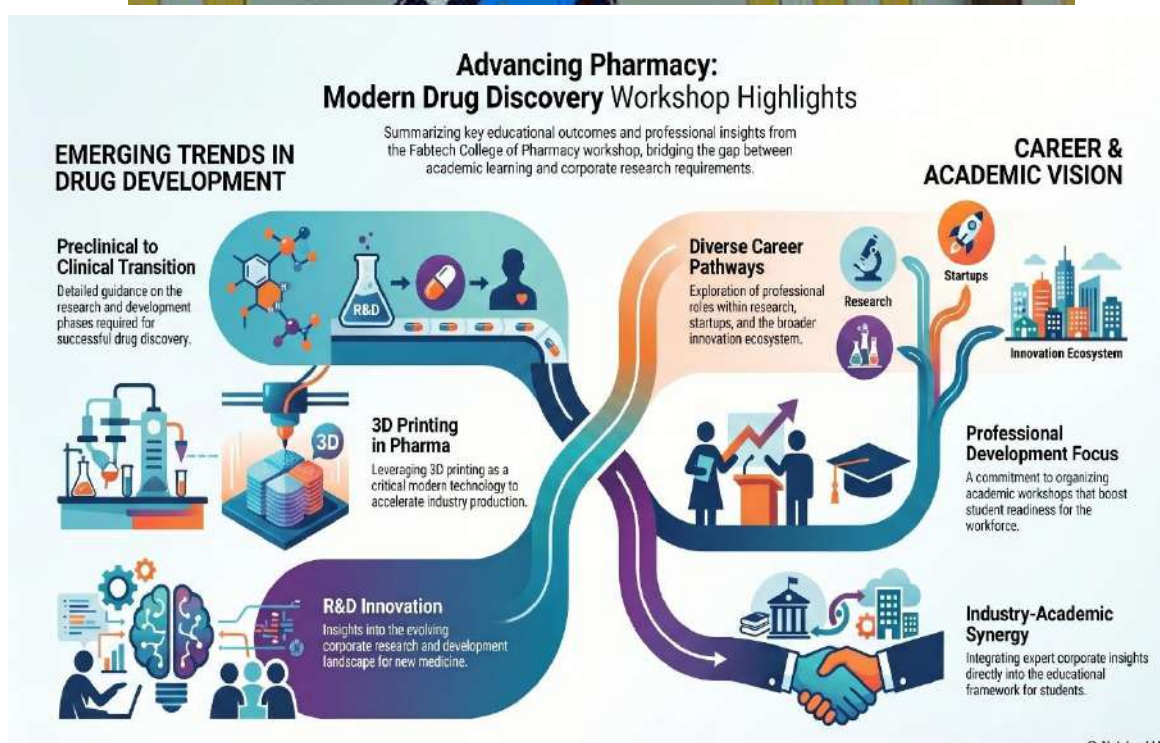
Advancing Pharmacy:
Modern Drug Discovery Workshop Highlights

Summarizing key educational outcomes and professional insights from the Fabtech College of Pharmacy workshop, bridging the gap between academic learning and corporate research requirements.

EMERGING TRENDS IN DRUG DEVELOPMENT

Preclinical to Clinical Transition

Detailed guidance on the research and development phases required for successful drug discovery.

R&D

3D Printing in Pharma

3D

Leveraging 3D printing as a critical modern technology to accelerate industry production.

R&D Innovation

Insights into the evolving corporate research and development landscape for new medicine.

CAREER & ACADEMIC VISION

Diverse Career Pathways

Exploration of professional roles within research, startups, and the broader innovation ecosystem.

Research

Startups

Innovation Ecosystem

Professional Development Focus

A commitment to organizing academic workshops that boost student readiness for the workforce.

Industry-Academic Synergy

Integrating expert corporate insights directly into the educational framework for students.